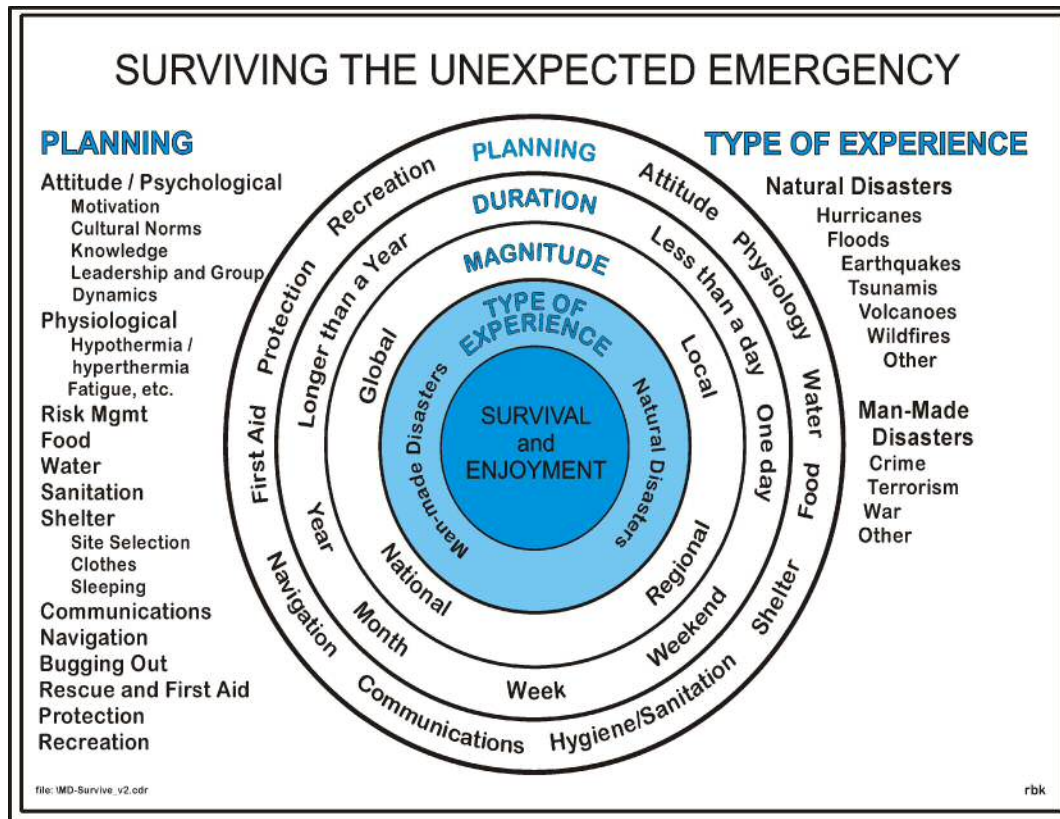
SURVIVING THE UNEXPECTED EMERGENCY

PLANNING

Attitude / Psychological
Motivation
Cultural Norms
Knowledge
Leadership and Group Dynamics
Physiological
Hypothermia / hyperthermia
Fatigue, etc.
Risk Mgmt
Food
Water
Sanitation
Shelter
Site Selection
Clothes
Sleeping
Communications
Navigation
Bugging Out
Rescue and First Aid
Protection
Recreation

PLANNING
Attitude
Physiology
Water
Food
Shelter
Hygiene/Sanitation
Communications
Navigation
First Aid
Protection
Recreation

DURATION
Less than a day
One day
Weekend
Week
Month
Year
Longer than a Year

MAGNITUDE
Local
Regional
National
Global

TYPE OF EXPERIENCE
Natural Disasters
Man-made Disasters

SURVIVAL and ENJOYMENT

TYPE OF EXPERIENCE

Natural Disasters
Hurricanes
Floods
Earthquakes
Tsunamis
Volcanoes
Wildfires
Other

Man-Made Disasters
Crime
Terrorism
War
Other

file: \MD-Survive_v2.cdr
rbk